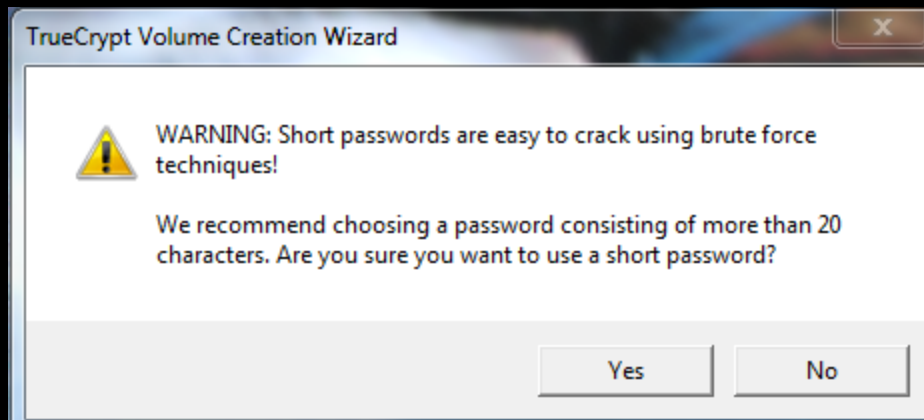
TrueCrypt Volume Creation Wizard

x

WARNING: Short passwords are easy to crack using brute force techniques!

We recommend choosing a password consisting of more than 20 characters. Are you sure you want to use a short password?

Yes

No